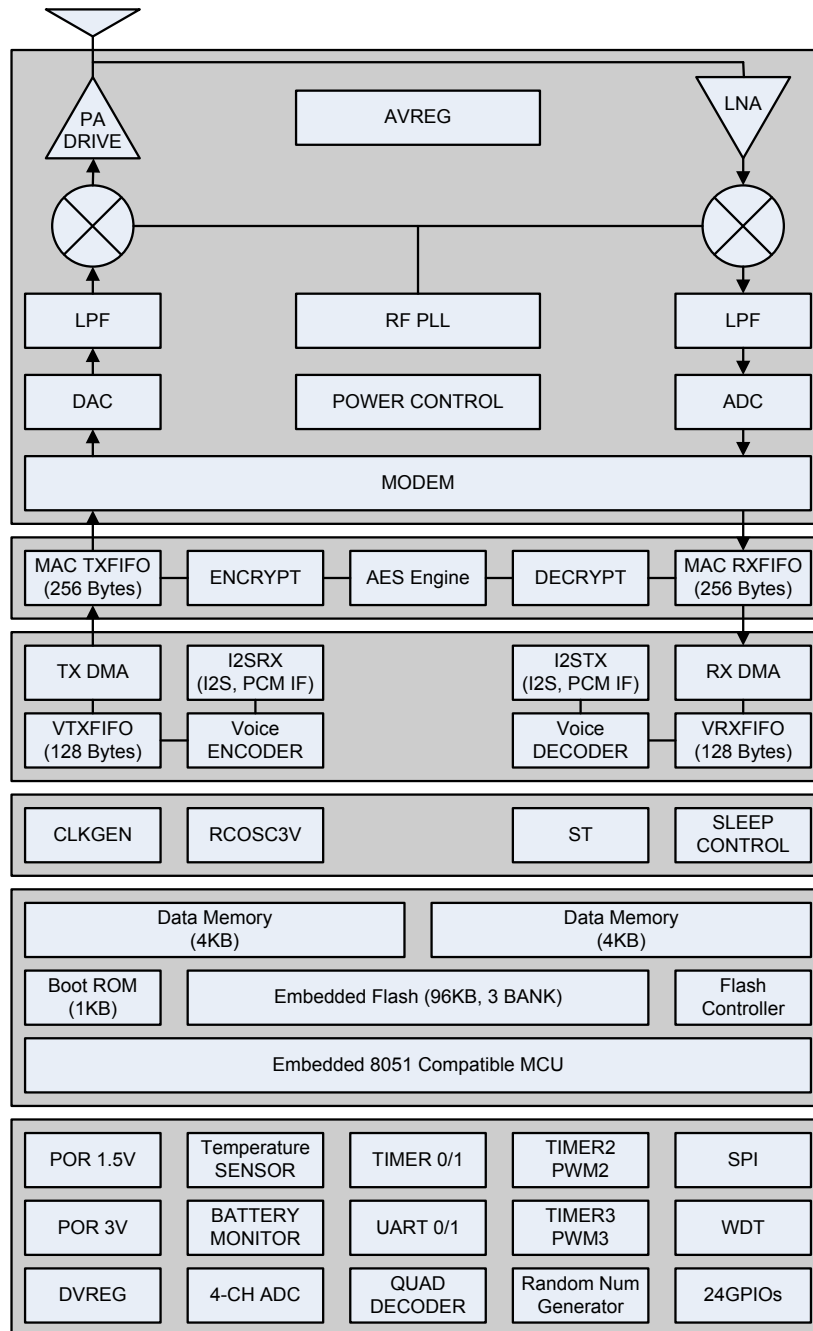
PA DRIVE

AVREG

LNA

LPF

RF PLL

LPF

DAC

POWER CONTROL

ADC

MODEM

MAC TXFIFO (256 Bytes)

ENCRYPT

AES Engine

DECRYPT

MAC RXFIFO (256 Bytes)

TX DMA

I2SRX (I2S, PCM IF)

I2STX (I2S, PCM IF)

RX DMA

VTXFIFO (128 Bytes)

Voice ENCODER

Voice DECODER

VRXFIFO (128 Bytes)

CLKGEN

RCOSC3V

ST

SLEEP CONTROL

Data Memory (4KB)

Data Memory (4KB)

Boot ROM (1KB)

Embedded Flash (96KB, 3 BANK)

Flash Controller

Embedded 8051 Compatible MCU

POR 1.5V

Temperature SENSOR

TIMER 0/1

TIMER2 PWM2

SPI

POR 3V

BATTERY MONITOR

UART 0/1

TIMER3 PWM3

WDT

DVREG

4-CH ADC

QUAD DECODER

Random Num Generator

24GPIOs